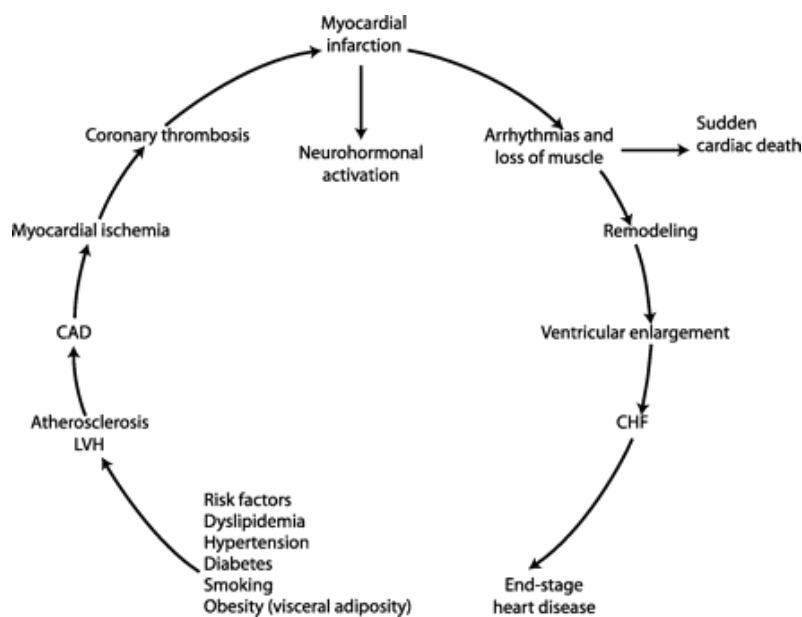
Myocardial infarction

Neurohormonal activation

Arrhythmias and loss of muscle

Sudden cardiac death

Remodeling

Ventricular enlargement

CHF

End-stage heart disease

Risk factors
Dyslipidemia
Hypertension
Diabetes
Smoking
Obesity (visceral adiposity)

Atherosclerosis
LVH

CAD

Myocardial ischemia

Coronary thrombosis